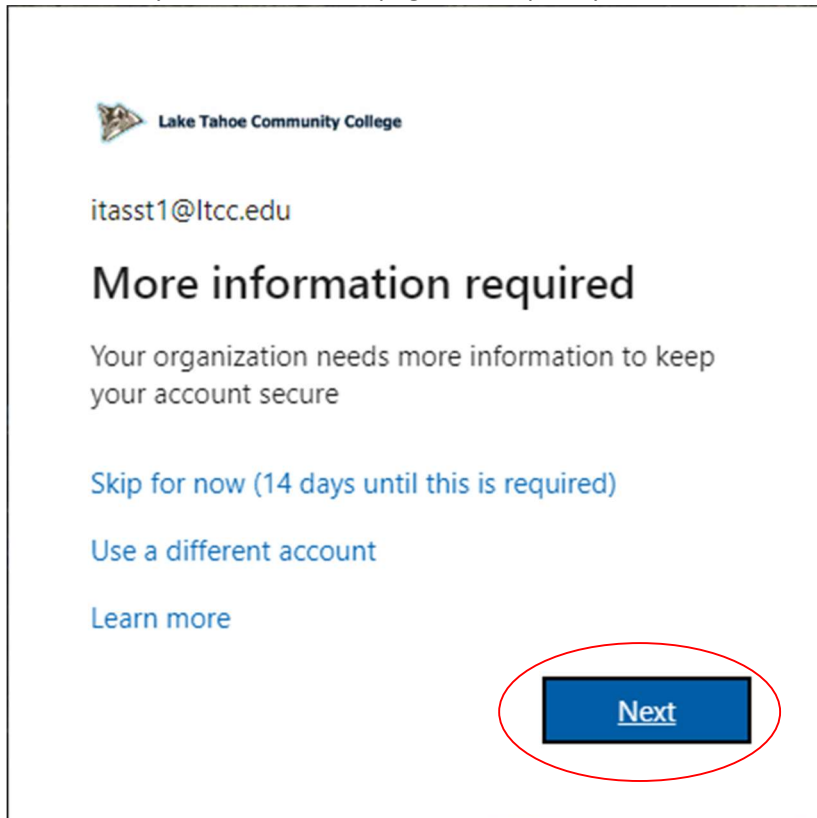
Lake Tahoe Community College

itasst1@ltcc.edu

More information required

Your organization needs more information to keep your account secure

Skip for now (14 days until this is required)

Use a different account

Learn more

Next